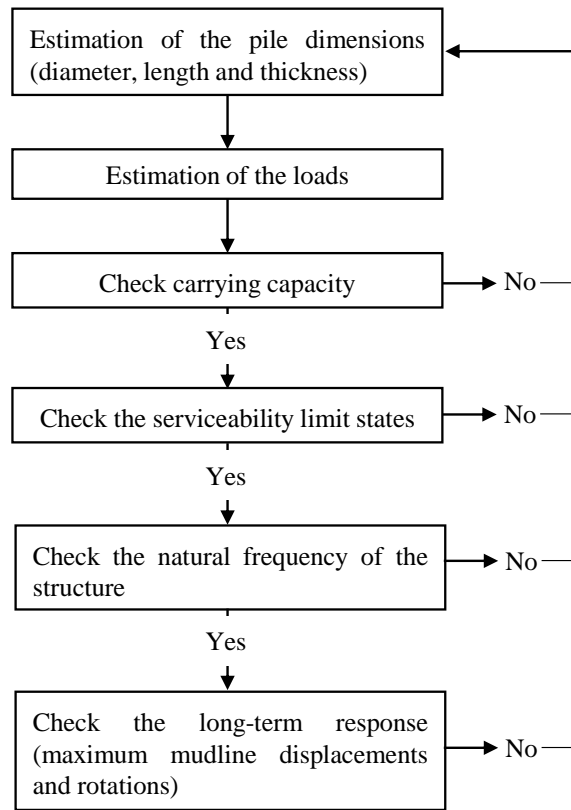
Estimation of the pile dimensions (diameter, length and thickness)

Estimation of the loads

Check carrying capacity

No

Yes

Check the serviceability limit states

No

Yes

Check the natural frequency of the structure

No

Yes

Check the long-term response (maximum mudline displacements and rotations)

No